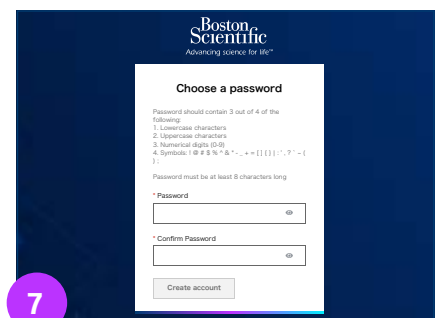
Boston Scientific
Advancing science for life™

Choose a password

Password should contain 3 out of 4 of the following:
1. Lowercase characters
2. Uppercase characters
3. Numerical digits (0-9)
4. Symbols: ! @ # $ % ^ & * - _ + = [ ] { } | : ' , ? ` ~ ( ) ;

Password must be at least 8 characters long

* Password

* Confirm Password

Create account

7